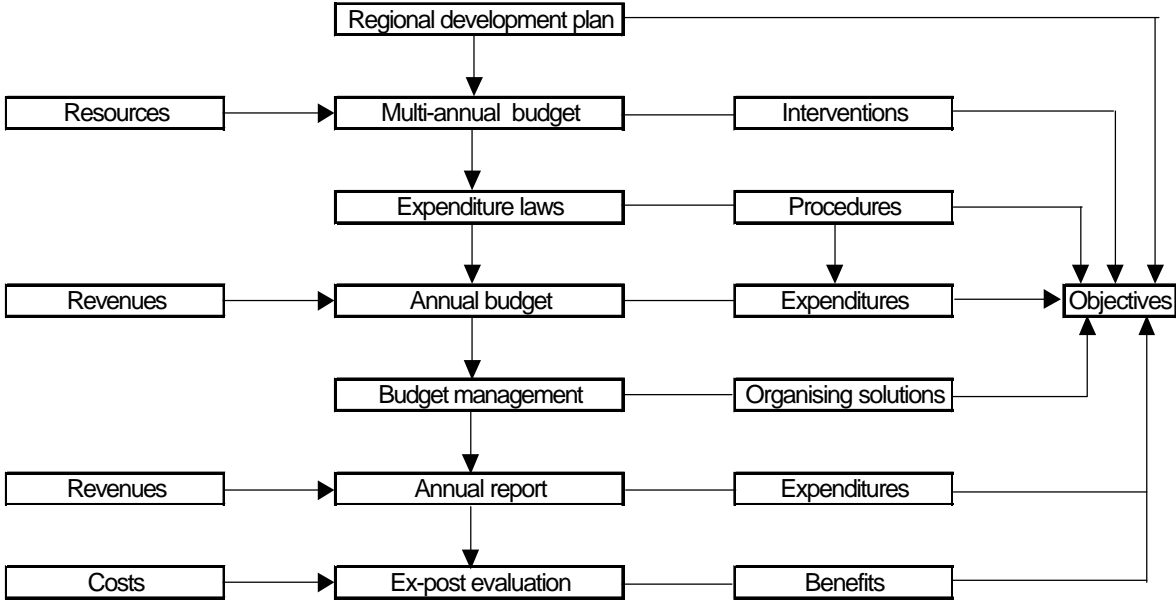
Regional development plan

Resources
Multi-annual budget
Interventions

Expenditure laws
Procedures

Revenues
Annual budget
Expenditures
Objectives

Budget management
Organising solutions

Revenues
Annual report
Expenditures

Costs
Ex-post evaluation
Benefits